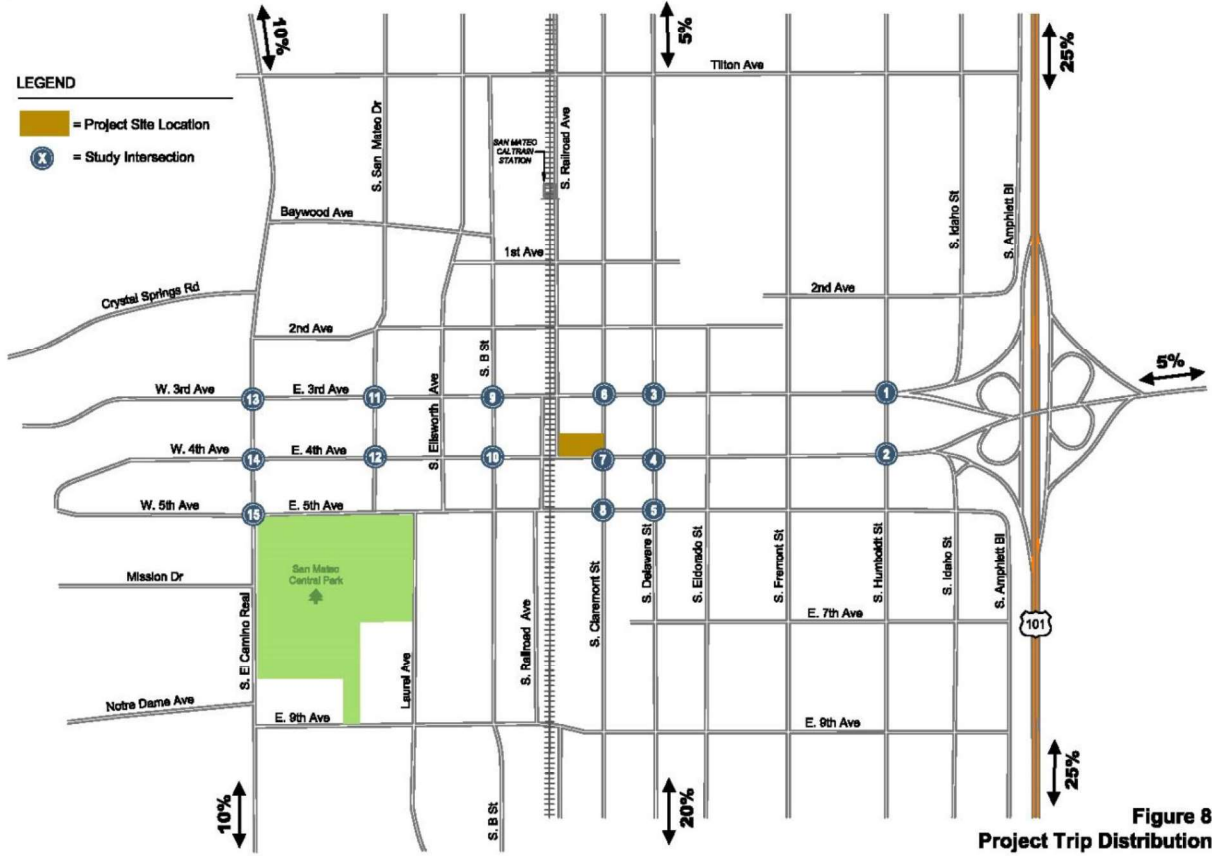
LEGEND

= Project Site Location

X = Study Intersection

10%

5%

25%

Tilton Ave

S. San Mateo Dr

SAN MATEO CALTRAIN STATION

S. Railroad Ave

S. Idaho St

S. Amphlett Bl

Baywood Ave

1st Ave

Crystal Springs Rd

2nd Ave

2nd Ave

S. B St

S. Ellsworth Ave

5%

W. 3rd Ave

13

E. 3rd Ave

11

9

6

3

1

W. 4th Ave

14

E. 4th Ave

12

10

7

4

2

W. 5th Ave

15

E. 5th Ave

8

5

San Mateo Central Park

Mission Dr

S. Claremont St

S. Delaware St

S. Eldorado St

S. Fremont St

S. Humboldt St

S. Idaho St

S. Amphlett Bl

E. 7th Ave

101

S. El Camino Real

Laurel Ave

S. Railroad Ave

Notre Dame Ave

E. 9th Ave

E. 9th Ave

10%

S. B St

20%

25%

Figure 8
Project Trip Distribution